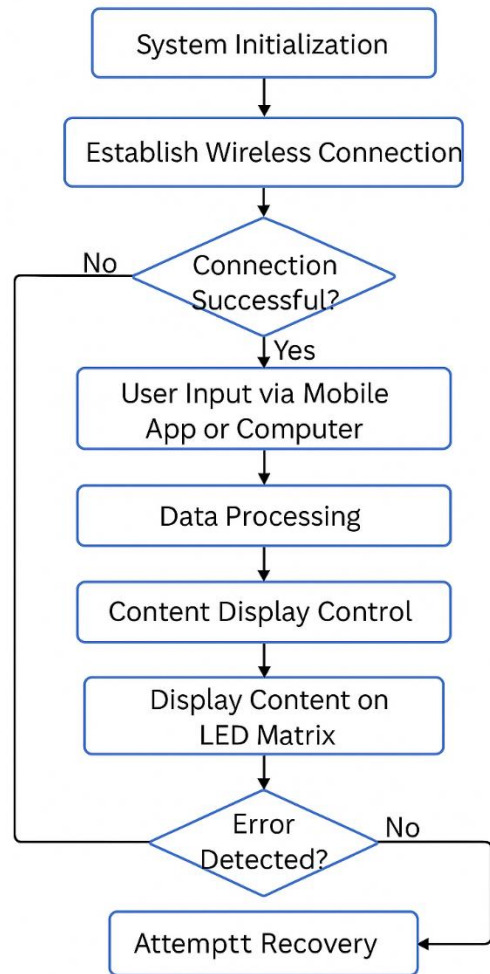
System Initialization

Establish Wireless Connection

No

Connection Successful?

Yes

User Input via Mobile App or Computer

Data Processing

Content Display Control

Display Content on LED Matrix

Error Detected?

No

Attemptt Recovery